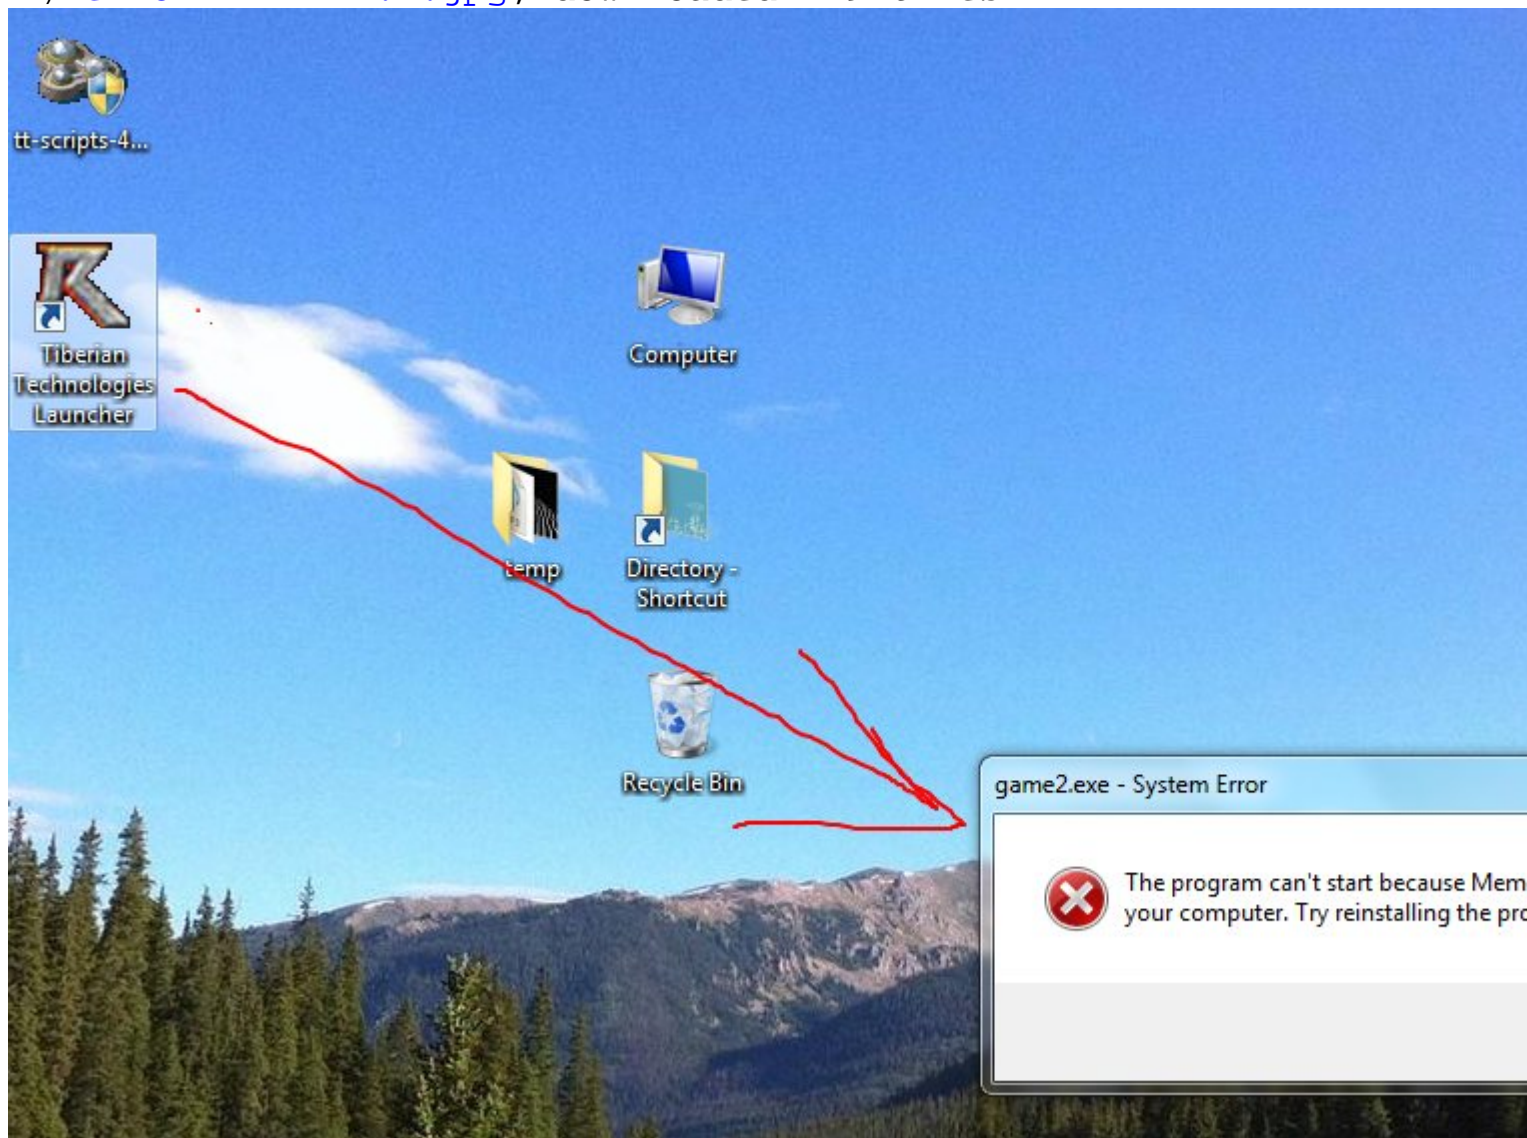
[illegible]

tt-scripts-4...

Tiberian Technologies Launcher

Computer

temp

Directory - Shortcut

Recycle Bin

game2.exe - System Error

The program can't start because Mem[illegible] your computer. Try reinstalling the pro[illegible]